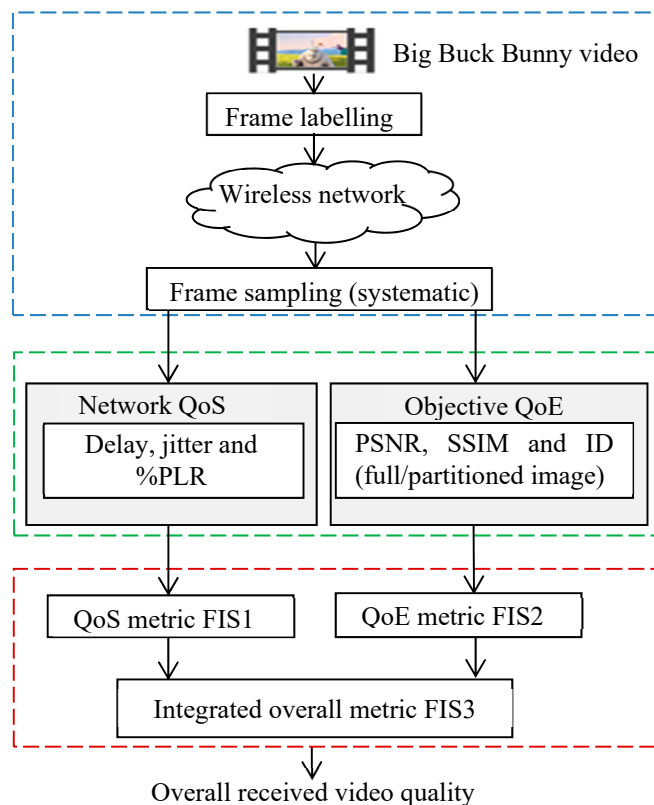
Big Buck Bunny video

Frame labelling

Wireless network

Frame sampling (systematic)

Network QoS

Delay, jitter and %PLR

Objective QoE

PSNR, SSIM and ID (full/partitioned image)

QoS metric FIS1

QoE metric FIS2

Integrated overall metric FIS3

Overall received video quality